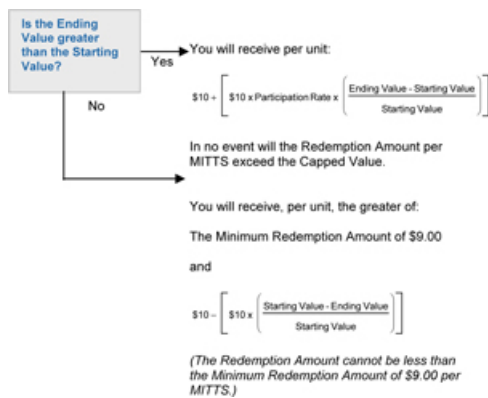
Is the Ending Value greater than the Starting Value?

Yes

You will receive per unit:

$\$10 + \left[ \$10 \times \text{Participation Rate} \times \left( \frac{\text{Ending Value - Starting Value}}{\text{Starting Value}} \right) \right]$

In no event will the Redemption Amount per MITTS exceed the Capped Value.

No

You will receive, per unit, the greater of:

The Minimum Redemption Amount of $9.00

and

$\$10 - \left[ \$10 \times \left( \frac{\text{Starting Value - Ending Value}}{\text{Starting Value}} \right) \right]$

(The Redemption Amount cannot be less than the Minimum Redemption Amount of $9.00 per MITTS.)